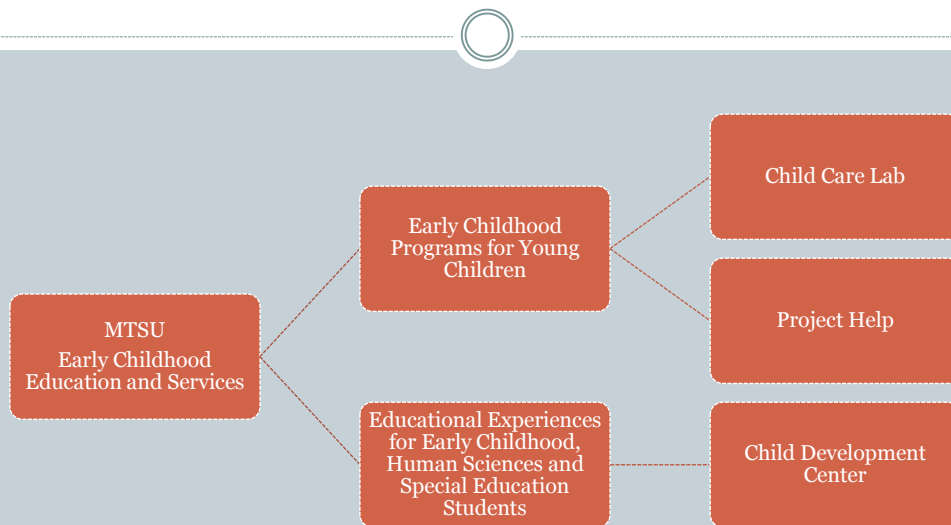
MTSU
Early Childhood Education and Services

Early Childhood Programs for Young Children

Child Care Lab

Project Help

Educational Experiences for Early Childhood, Human Sciences and Special Education Students

Child Development Center